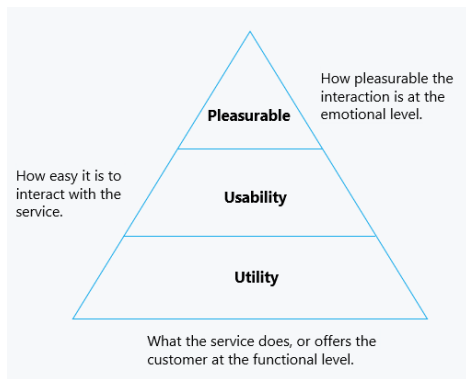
How pleasurable the interaction is at the emotional level.

Pleasurable

How easy it is to interact with the service.

Usability

Utility

What the service does, or offers the customer at the functional level.